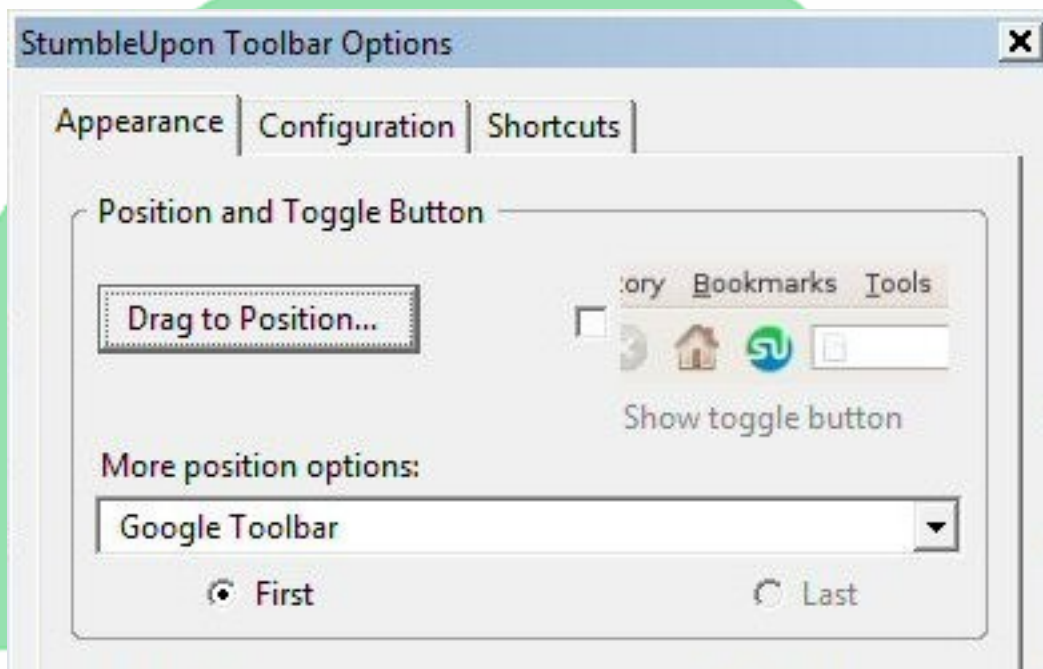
StumbleUpon Toolbar Options

Appearance | Configuration | Shortcuts

Position and Toggle Button

Drag to Position...

tory Bookmarks Tools

Show toggle button

More position options:

Google Toolbar

First

Last